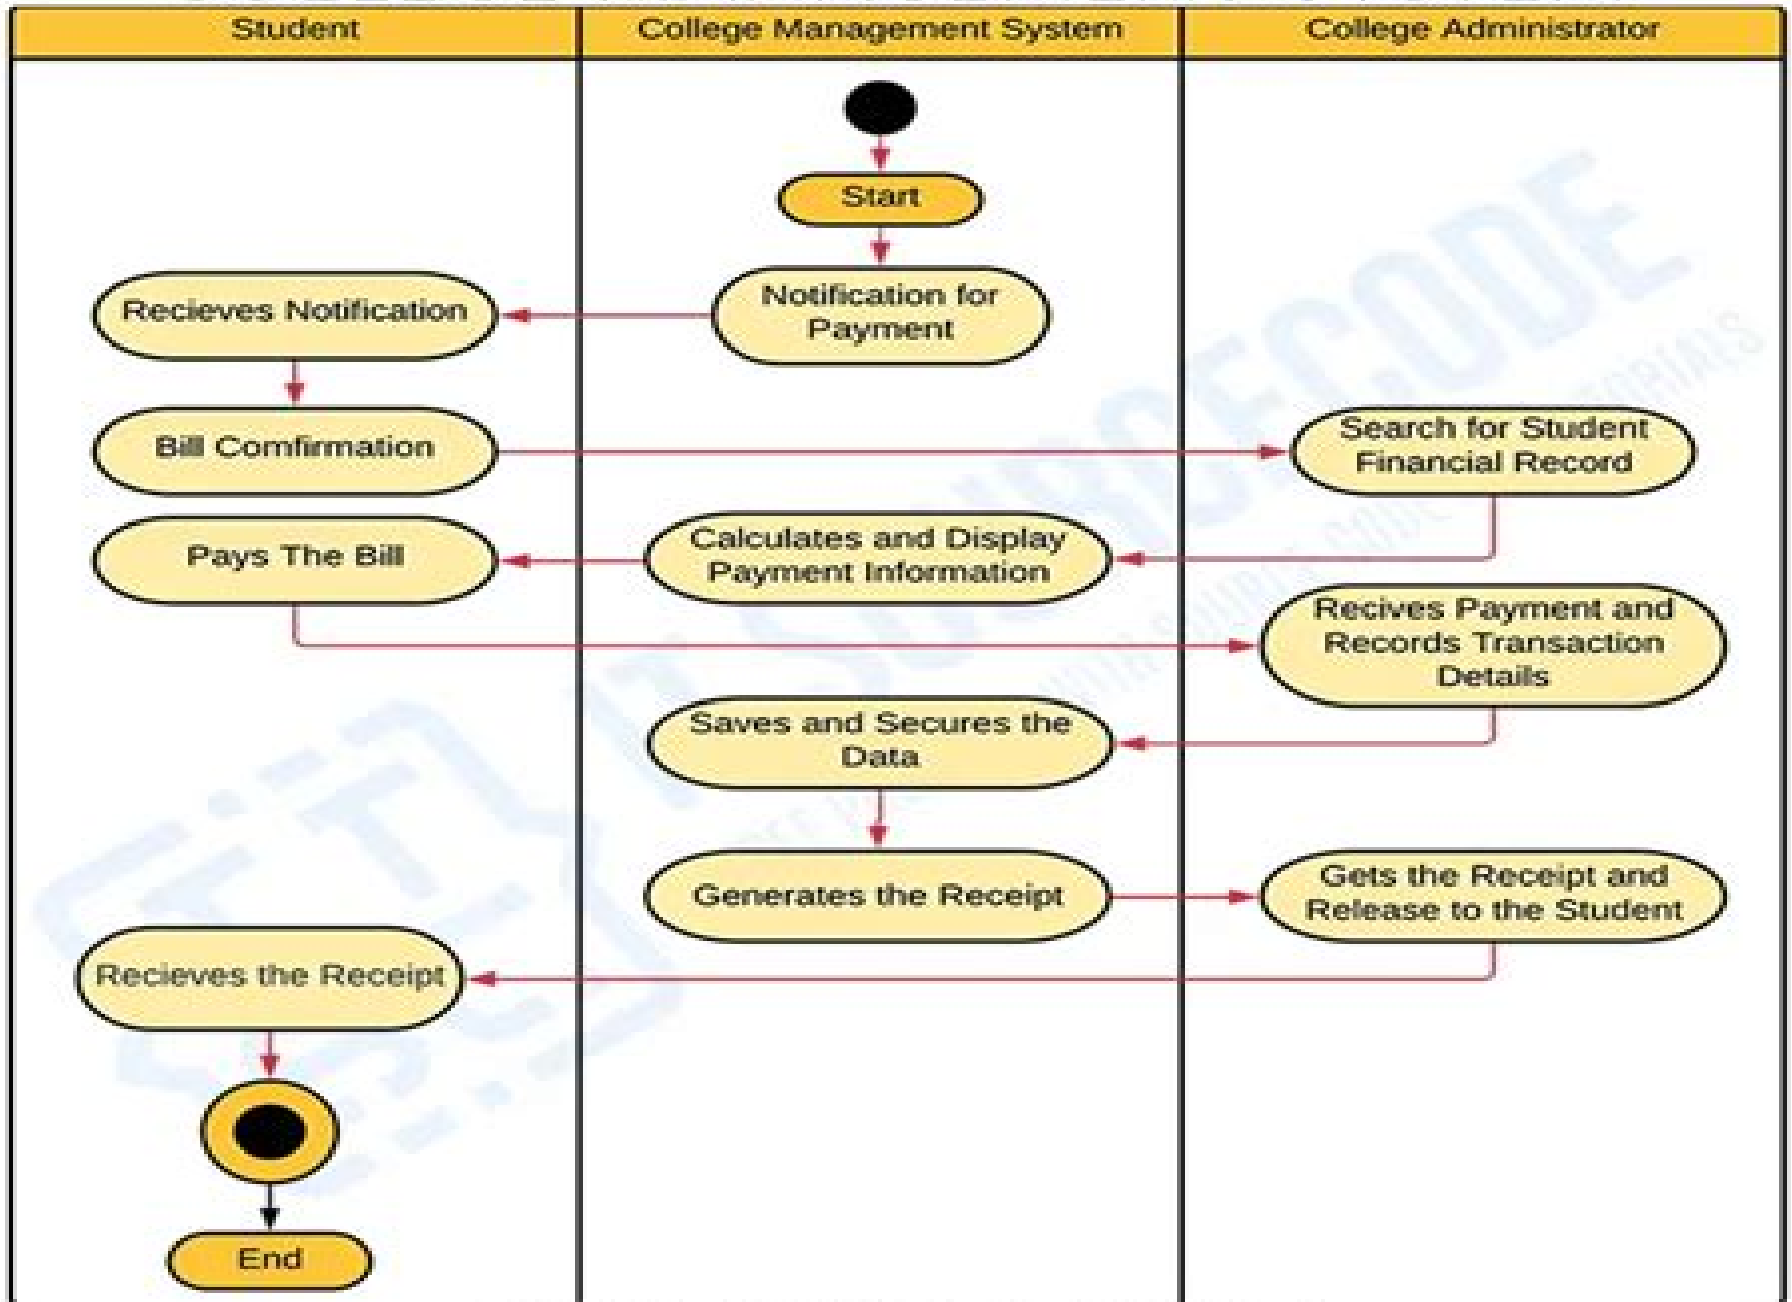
| Student | College Management System | College Administrator |
|---|---|---|

Start

Notification for Payment

Recieves Notification

Bill Comfirmation

Search for Student Financial Record

Calculates and Display Payment Information

Pays The Bill

Recives Payment and Records Transaction Details

Saves and Secures the Data

Generates the Receipt

Gets the Receipt and Release to the Student

Recieves the Receipt

End